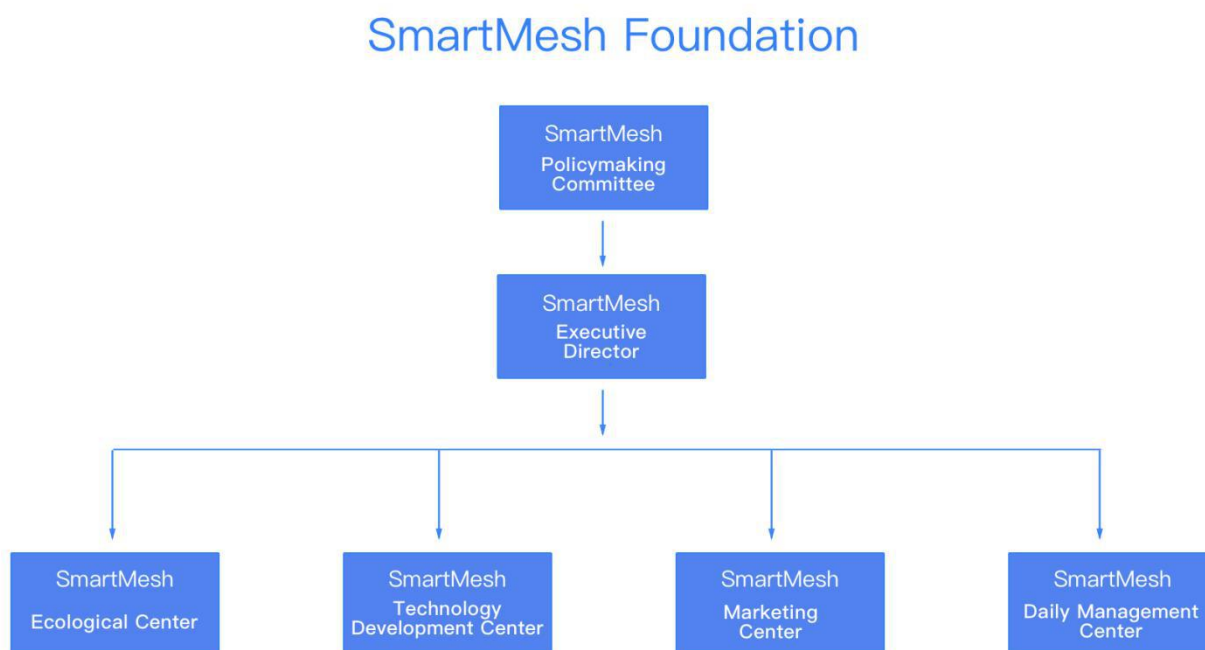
SmartMesh Foundation

SmartMesh
Policymaking Committee

SmartMesh
Executive Director

SmartMesh
Ecological Center

SmartMesh
Technology Development Center

SmartMesh
Marketing Center

SmartMesh
Daily Management Center